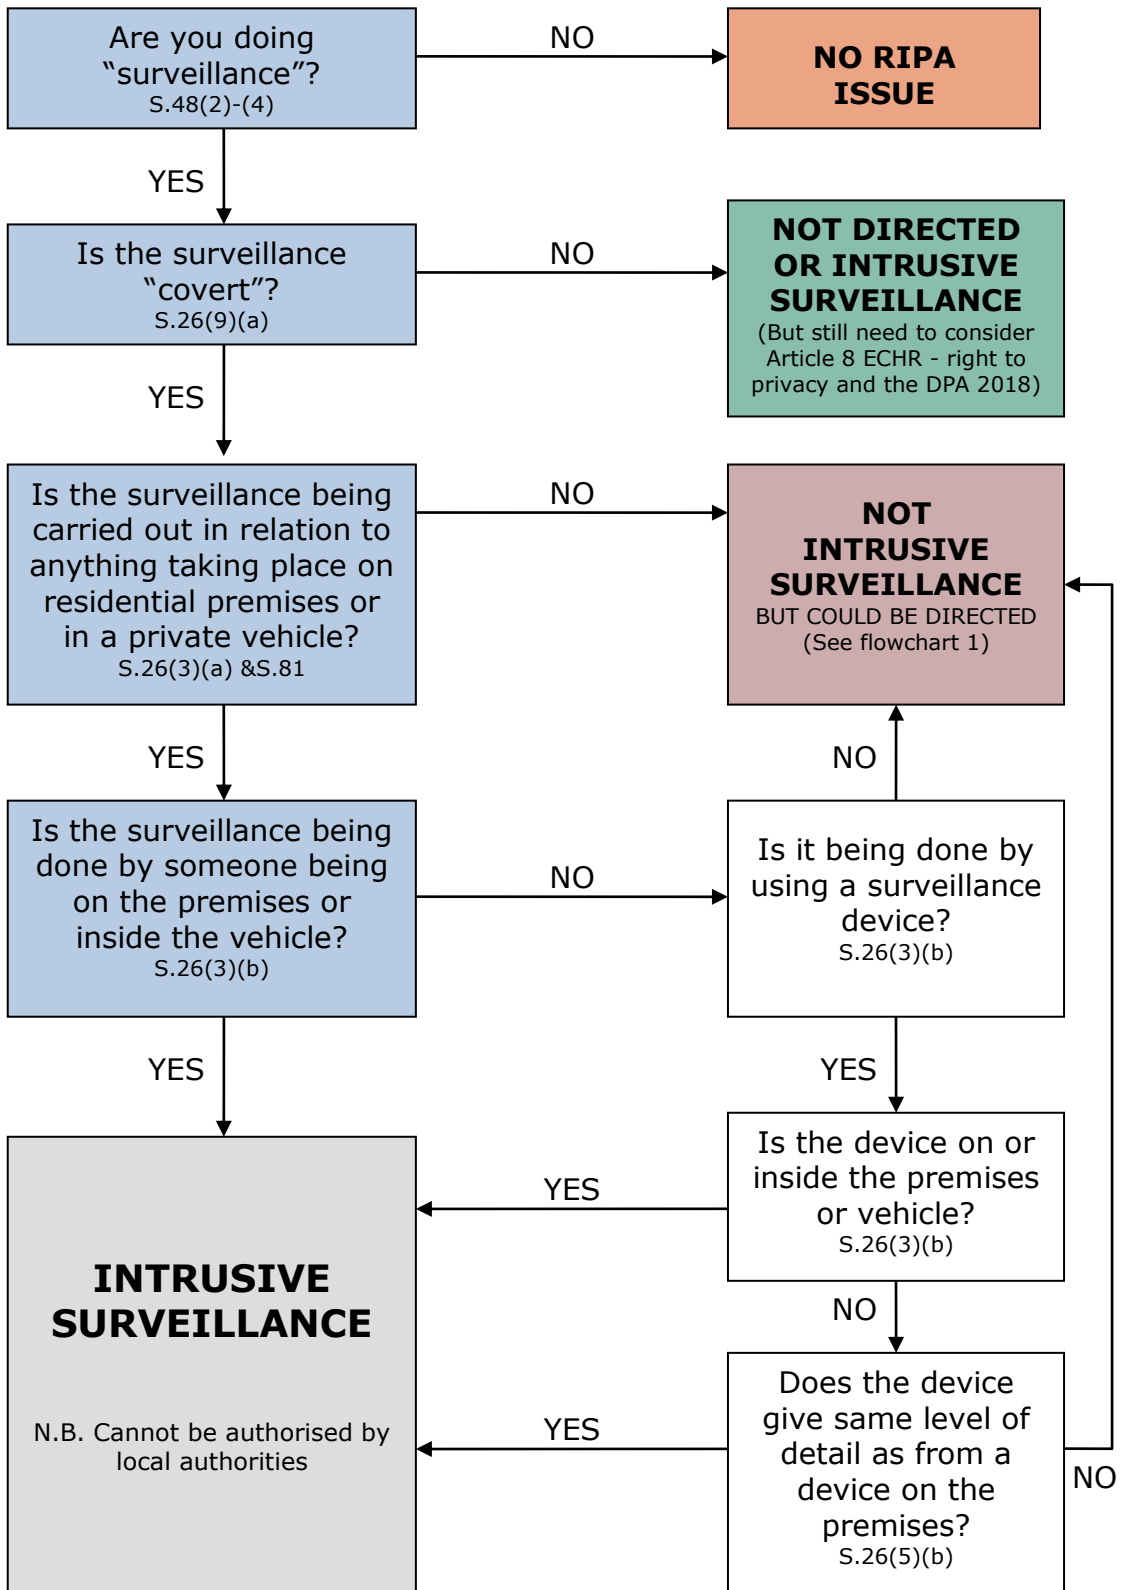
Are you doing “surveillance”?
S.48(2)-(4)

NO

NO RIPA ISSUE

YES

Is the surveillance “covert”?
S.26(9)(a)

NO

NOT DIRECTED OR INTRUSIVE SURVEILLANCE
(But still need to consider Article 8 ECHR - right to privacy and the DPA 2018)

YES

Is the surveillance being carried out in relation to anything taking place on residential premises or in a private vehicle?
S.26(3)(a) &S.81

NO

NOT INTRUSIVE SURVEILLANCE
BUT COULD BE DIRECTED
(See flowchart 1)

YES

NO

Is the surveillance being done by someone being on the premises or inside the vehicle?
S.26(3)(b)

NO

Is it being done by using a surveillance device?
S.26(3)(b)

YES

YES

INTRUSIVE SURVEILLANCE

N.B. Cannot be authorised by local authorities

YES

Is the device on or inside the premises or vehicle?
S.26(3)(b)

NO

YES

Does the device give same level of detail as from a device on the premises?
S.26(5)(b)

NO